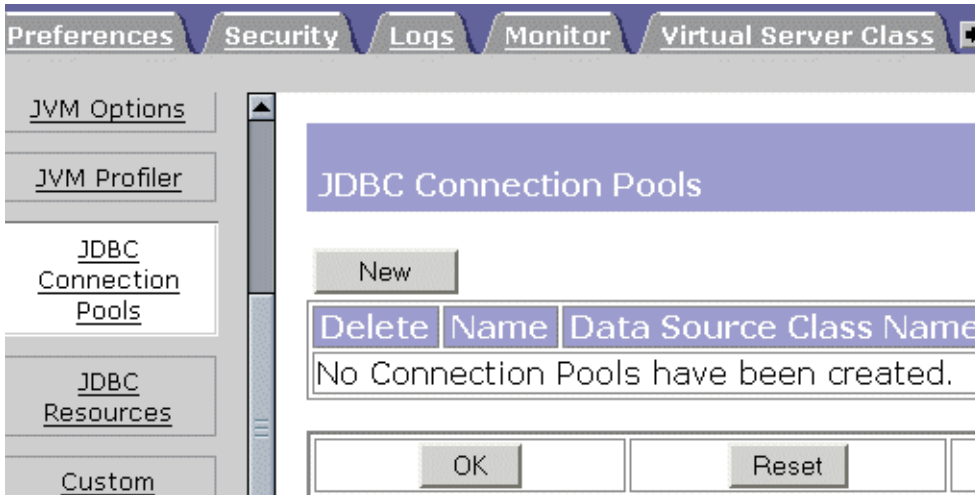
Preferences Security Logs Monitor Virtual Server Class

JVM Options

JVM Profiler

JDBC Connection Pools

JDBC Resources

Custom

JDBC Connection Pools

New

| Delete | Name | Data Source Class Name |
|---|---|---|
| No Connection Pools have been created. | | |

OK

Reset